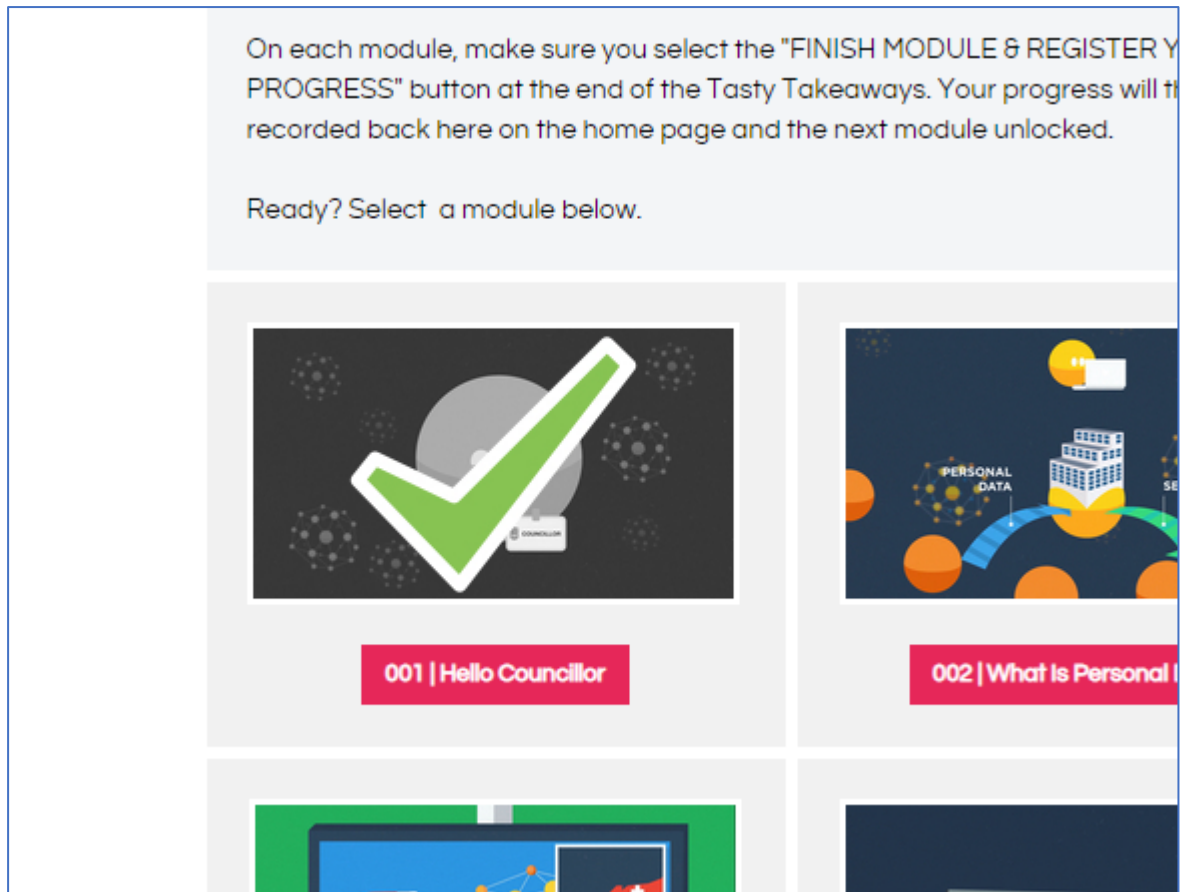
On each module, make sure you select the "FINISH MODULE & REGISTER Y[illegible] PROGRESS" button at the end of the Tasty Takeaways. Your progress will th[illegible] recorded back here on the home page and the next module unlocked.

Ready? Select a module below.

COUNCILLOR

001 | Hello Councillor

PERSONAL DATA

SE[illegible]

002 | What Is Personal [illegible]